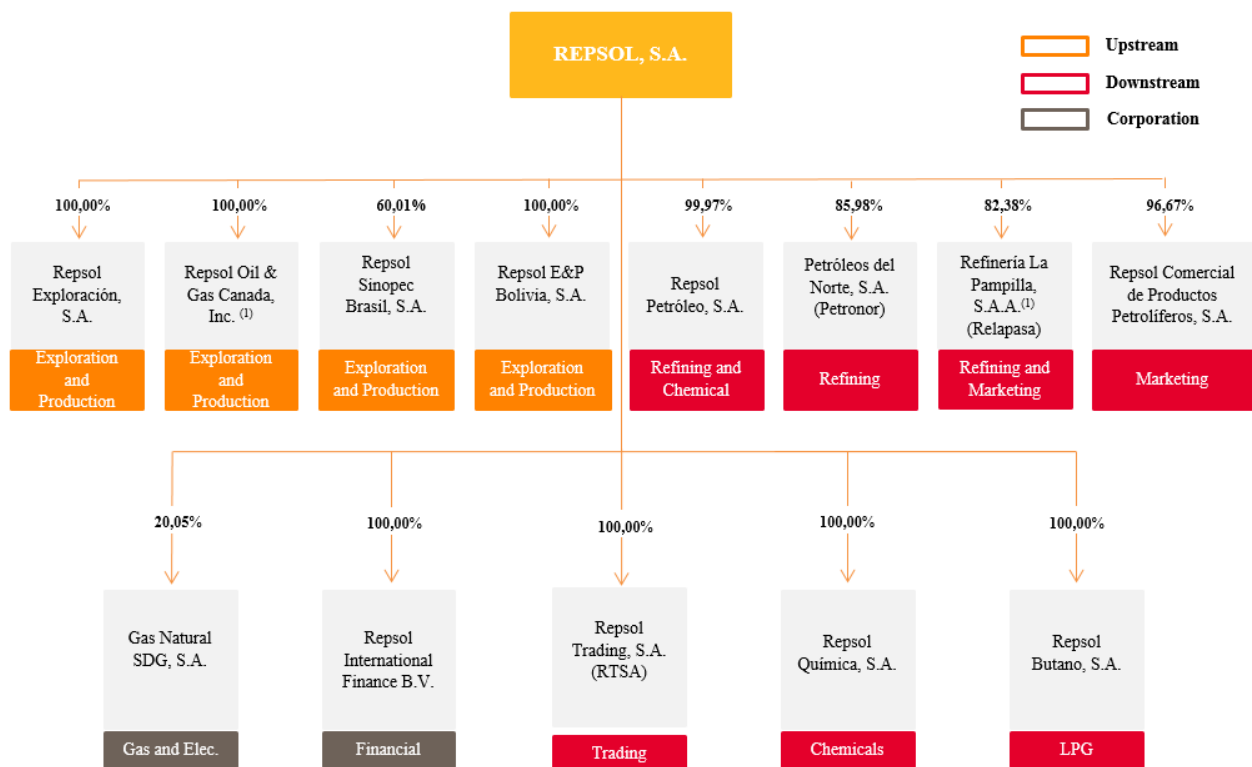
REPSOL, S.A.

Upstream
Downstream
Corporation

100,00%
Repsol Exploración, S.A.
Exploration and Production

100,00%
Repsol Oil & Gas Canada, Inc. $^{(1)}$
Exploration and Production

60,01%
Repsol Sinopec Brasil, S.A.
Exploration and Production

100,00%
Repsol E&P Bolivia, S.A.
Exploration and Production

99,97%
Repsol Petróleo, S.A.
Refining and Chemical

85,98%
Petróleos del Norte, S.A. (Petronor)
Refining

82,38%
Refinería La Pampilla, S.A.A.$^{(1)}$ (Relapasa)
Refining and Marketing

96,67%
Repsol Comercial de Productos Petrolíferos, S.A.
Marketing

20,05%
Gas Natural SDG, S.A.
Gas and Elec.

100,00%
Repsol International Finance B.V.
Financial

100,00%
Repsol Trading, S.A. (RTSA)
Trading

100,00%
Repsol Química, S.A.
Chemicals

100,00%
Repsol Butano, S.A.
LPG